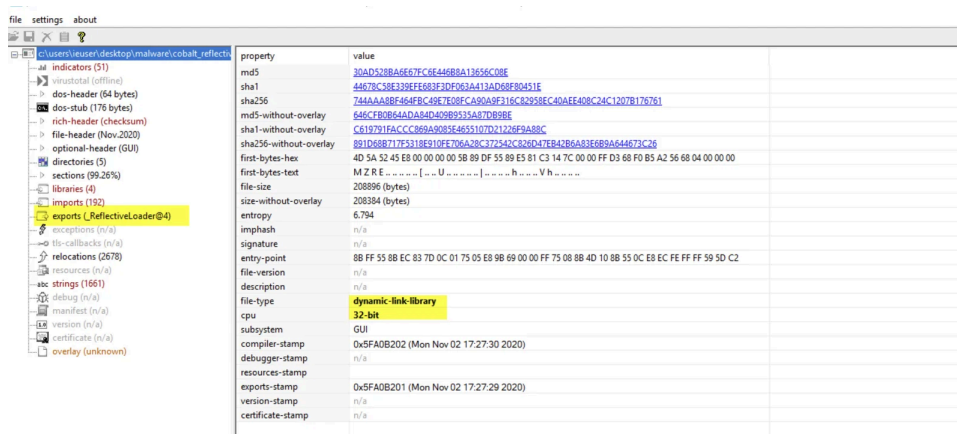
file settings about

c:\users\ieuser\desktop\malware\cobalt_reflecti
indicators (51)
virustotal (offline)
dos-header (64 bytes)
dos-stub (176 bytes)
rich-header (checksum)
file-header (Nov.2020)
optional-header (GUI)
directories (5)
sections (99.26%)
libraries (4)
imports (192)
exports (_ReflectiveLoader@4)
exceptions (n/a)
tls-callbacks (n/a)
relocations (2678)
resources (n/a)
strings (1661)
debug (n/a)
manifest (n/a)
version (n/a)
certificate (n/a)
overlay (unknown)

| property | value |
|---|---|
| md5 | 30AD528BA6E67FC6E446B8A13656C08E |
| sha1 | 44678C58E339EFE683F3DF063A413AD68F80451E |
| sha256 | 744AAA8BF464FBC49E7E08FCA90A9F316C82958EC40AEE408C24C1207B176761 |
| md5-without-overlay | 646CF80B64ADA84D409B9535A87DB9BE |
| sha1-without-overlay | C619791FACCC869A9085E4655107D21226F9A88C |
| sha256-without-overlay | 891D68B717F5318E910FE706A28C372542C826D47EB42B6A83E6B9A644673C26 |
| first-bytes-hex | 4D 5A 52 45 E8 00 00 00 00 5B 89 DF 55 89 E5 81 C3 14 7C 00 00 FF D3 68 F0 B5 A2 56 68 04 00 00 00 |
| first-bytes-text | M Z R E . . . . . . . . [ . . . U . . . . . . . . | . . . . . . . . h . . . . . V h . . . . . . |
| file-size | 208896 (bytes) |
| size-without-overlay | 208384 (bytes) |
| entropy | 6.794 |
| imphash | n/a |
| signature | n/a |
| entry-point | 8B FF 55 8B EC 83 7D 0C 01 75 05 E8 9B 69 00 00 FF 75 08 8B 4D 10 8B 55 0C E8 EC FE FF FF 59 5D C2 |
| file-version | n/a |
| description | n/a |
| file-type | dynamic-link-library |
| cpu | 32-bit |
| subsystem | GUI |
| compiler-stamp | 0x5FA0B202 (Mon Nov 02 17:27:30 2020) |
| debugger-stamp | n/a |
| resources-stamp | |
| exports-stamp | 0x5FA0B201 (Mon Nov 02 17:27:29 2020) |
| version-stamp | n/a |
| certificate-stamp | n/a |